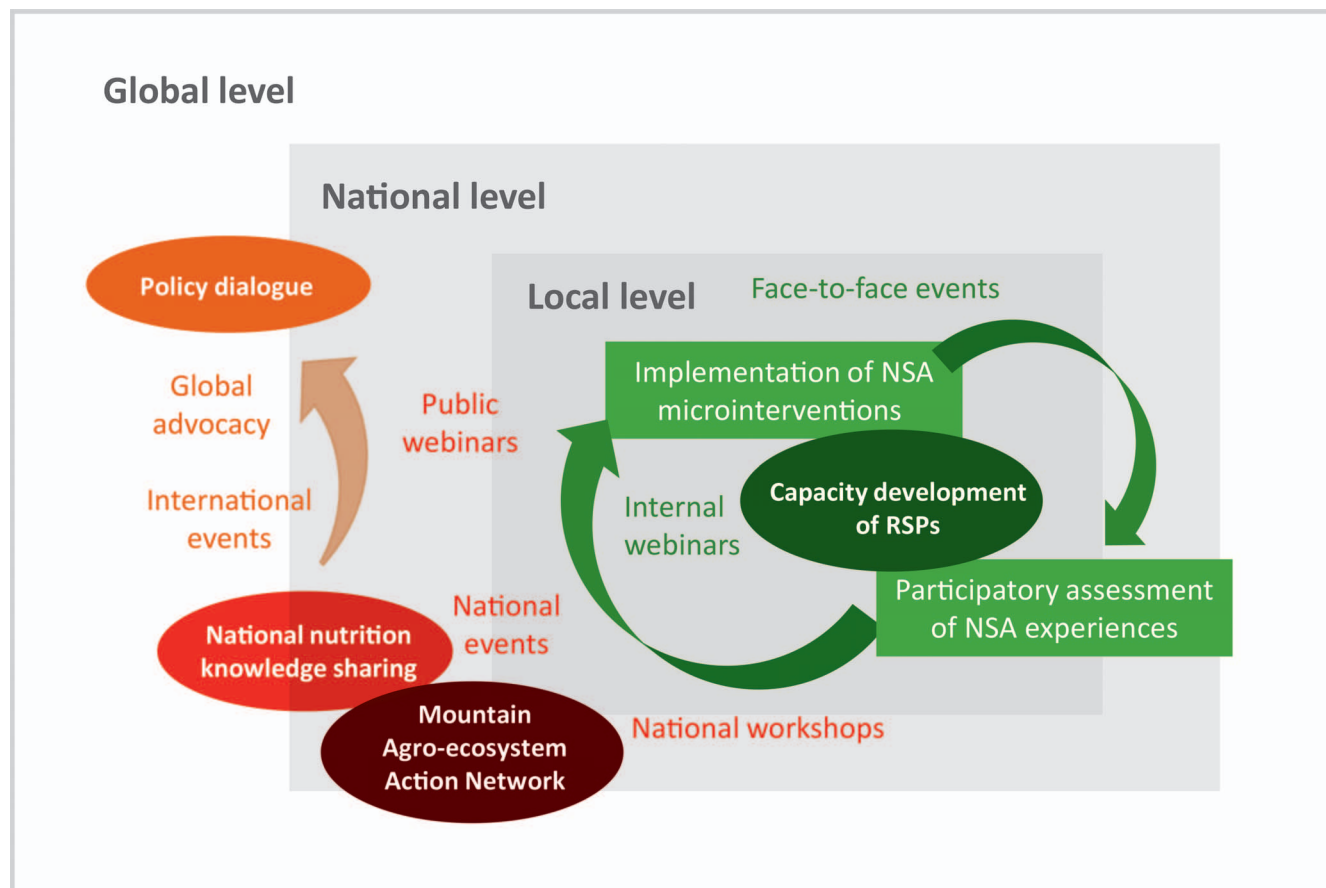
Global level

National level

Local level

Face-to-face events

Policy dialogue

Global advocacy

International events

Public webinars

Implementation of NSA microinterventions

Capacity development of RSPs

Internal webinars

Participatory assessment of NSA experiences

National events

National nutrition knowledge sharing

Mountain Agro-ecosystem Action Network

National workshops